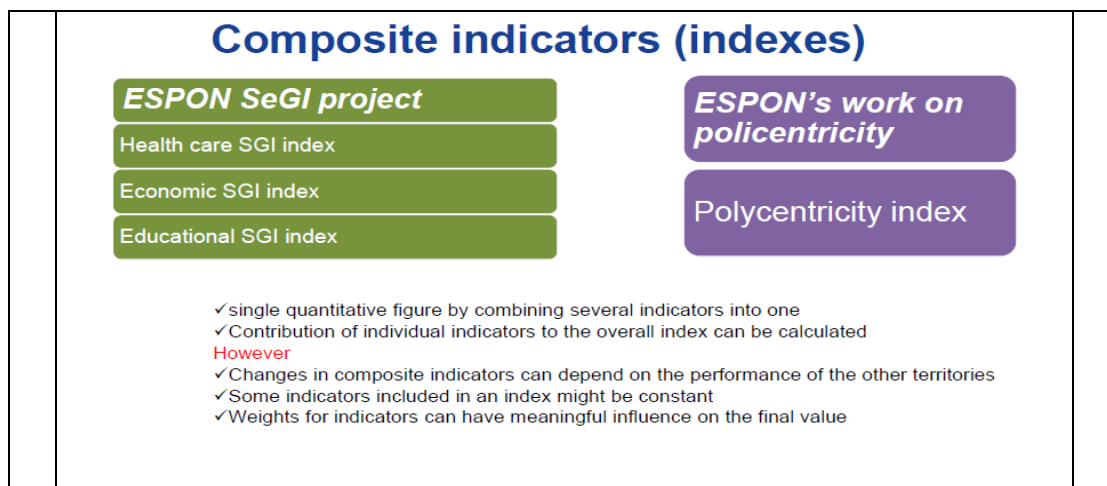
Composite indicators (indexes)

ESPON SeGI project

Health care SGI index

Economic SGI index

Educational SGI index

ESPON's work on policentricity

Polycentricity index

✓single quantitative figure by combining several indicators into one
✓Contribution of individual indicators to the overall index can be calculated
However
✓Changes in composite indicators can depend on the performance of the other territories
✓Some indicators included in an index might be constant
✓Weights for indicators can have meaningful influence on the final value